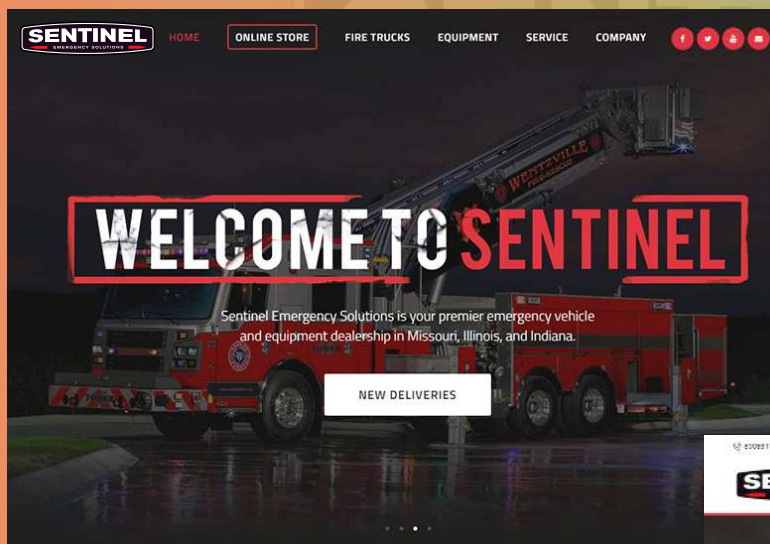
SENTINEL
EMERGENCY SOLUTIONS

HOME ONLINE STORE FIRE TRUCKS EQUIPMENT SERVICE COMPANY

WENTZVILLE

WELCOME TO SENTINEL

Sentinel Emergency Solutions is your premier emergency vehicle and equipment dealership in Missouri, Illinois, and Indiana.

NEW DELIVERIES

SE